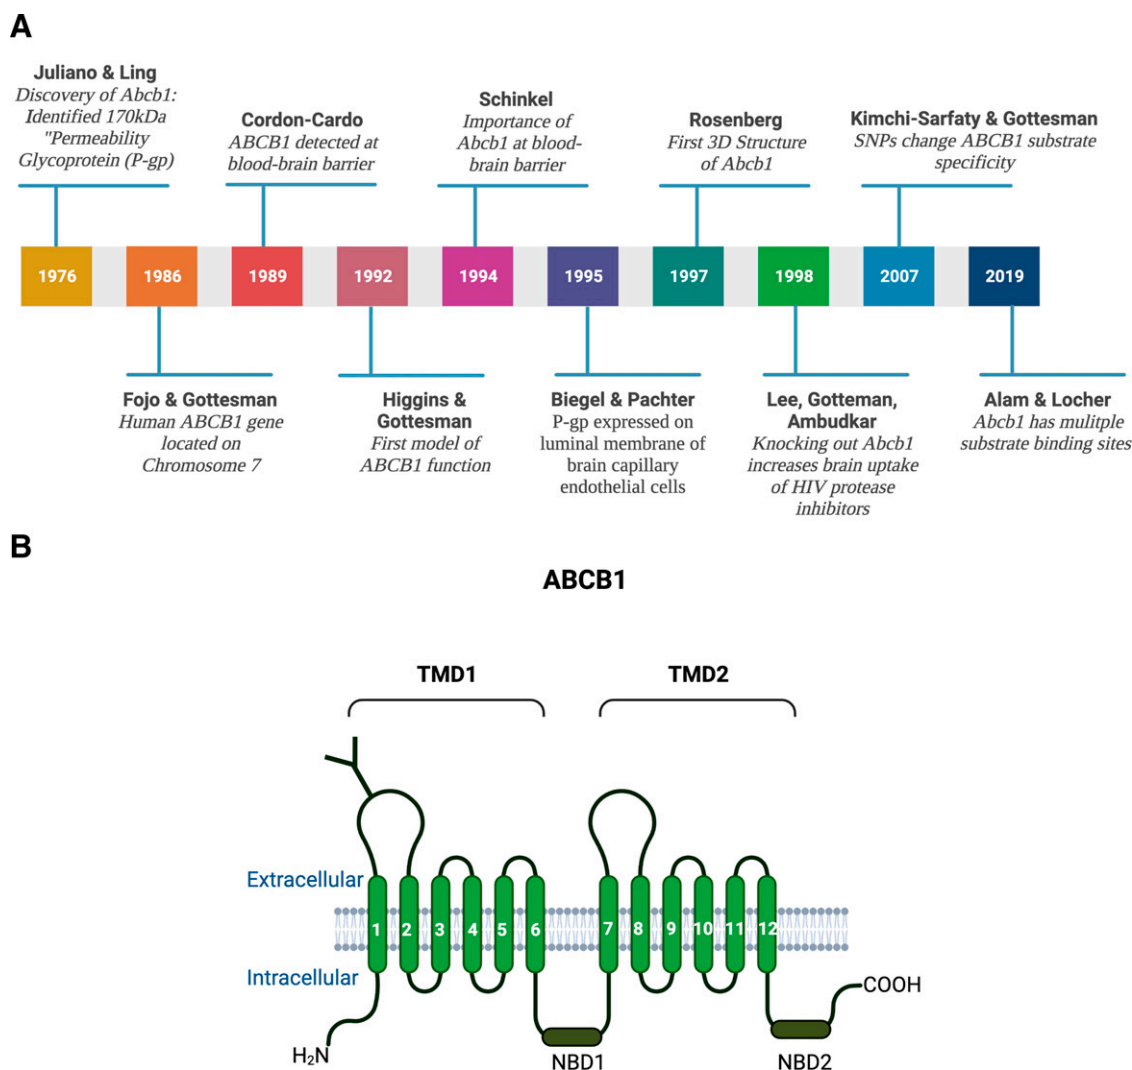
A

Juliano & Ling
Discovery of Abcb1: Identified 170kDa "Permeability Glycoprotein (P-gp)

Cordon-Cardo
ABCB1 detected at blood-brain barrier

Schinkel
Importance of Abcb1 at blood-brain barrier

Rosenberg
First 3D Structure of Abcb1

Kimchi-Sarfaty & Gottesman
SNPs change ABCB1 substrate specificity

1976 1986 1989 1992 1994 1995 1997 1998 2007 2019

Fojo & Gottesman
Human ABCB1 gene located on Chromosome 7

Higgins & Gottesman
First model of ABCB1 function

Biegel & Pachter
P-gp expressed on luminal membrane of brain capillary endothelial cells

Lee, Gotteman, Ambudkar
Knocking out Abcb1 increases brain uptake of HIV protease inhibitors

Alam & Locher
Abcb1 has mulitple substrate binding sites

B

ABCB1

TMD1 TMD2

Extracellular
Intracellular

1 2 3 4 5 6 7 8 9 10 11 12

$H_2N$
NBD1
NBD2
COOH